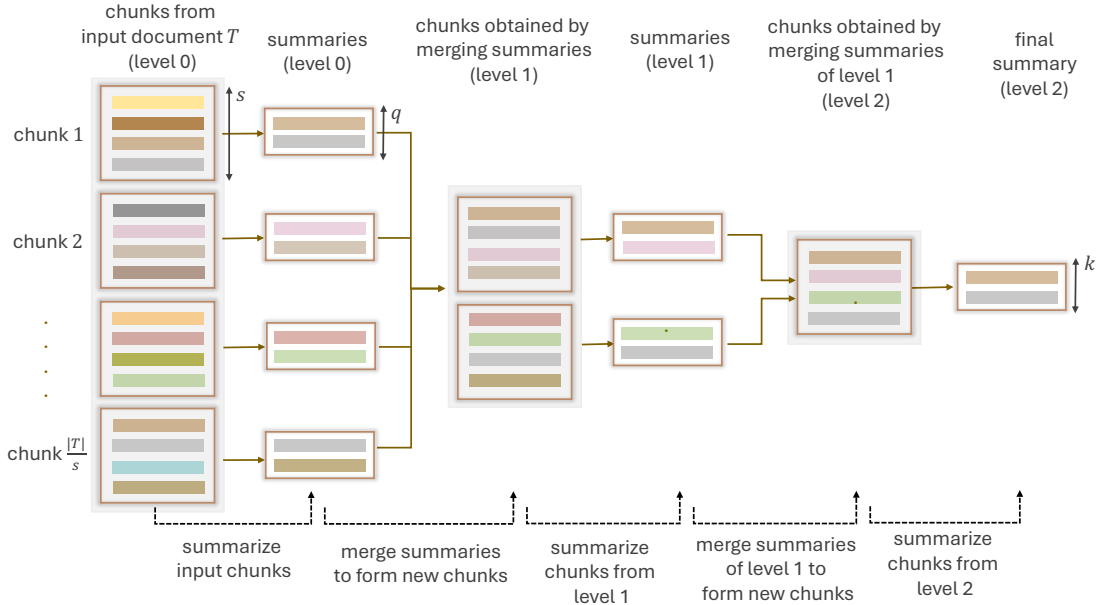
chunks from input document $T$ (level 0)

summaries (level 0)

chunks obtained by merging summaries (level 1)

summaries (level 1)

chunks obtained by merging summaries of level 1 (level 2)

final summary (level 2)

$s$

$q$

$k$

chunk 1

chunk 2

chunk $\frac{|T|}{s}$

summarize input chunks

merge summaries to form new chunks

summarize chunks from level 1

merge summaries of level 1 to form new chunks

summarize chunks from level 2